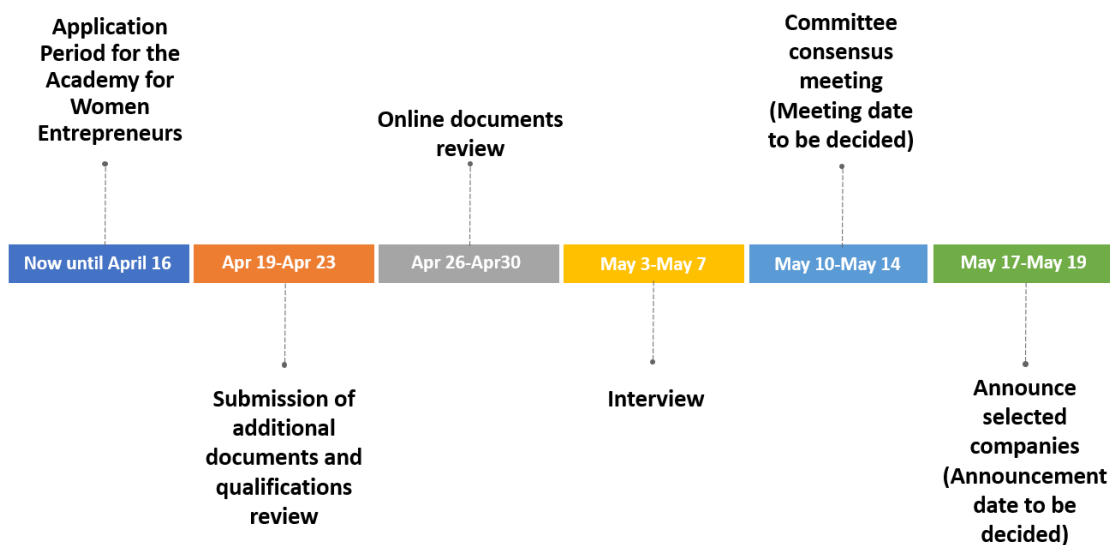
Application Period for the Academy for Women Entrepreneurs

Online documents review

Committee consensus meeting (Meeting date to be decided)

Now until April 16

Apr 19-Apr 23

Apr 26-Apr30

May 3-May 7

May 10-May 14

May 17-May 19

Submission of additional documents and qualifications review

Interview

Announce selected companies (Announcement date to be decided)